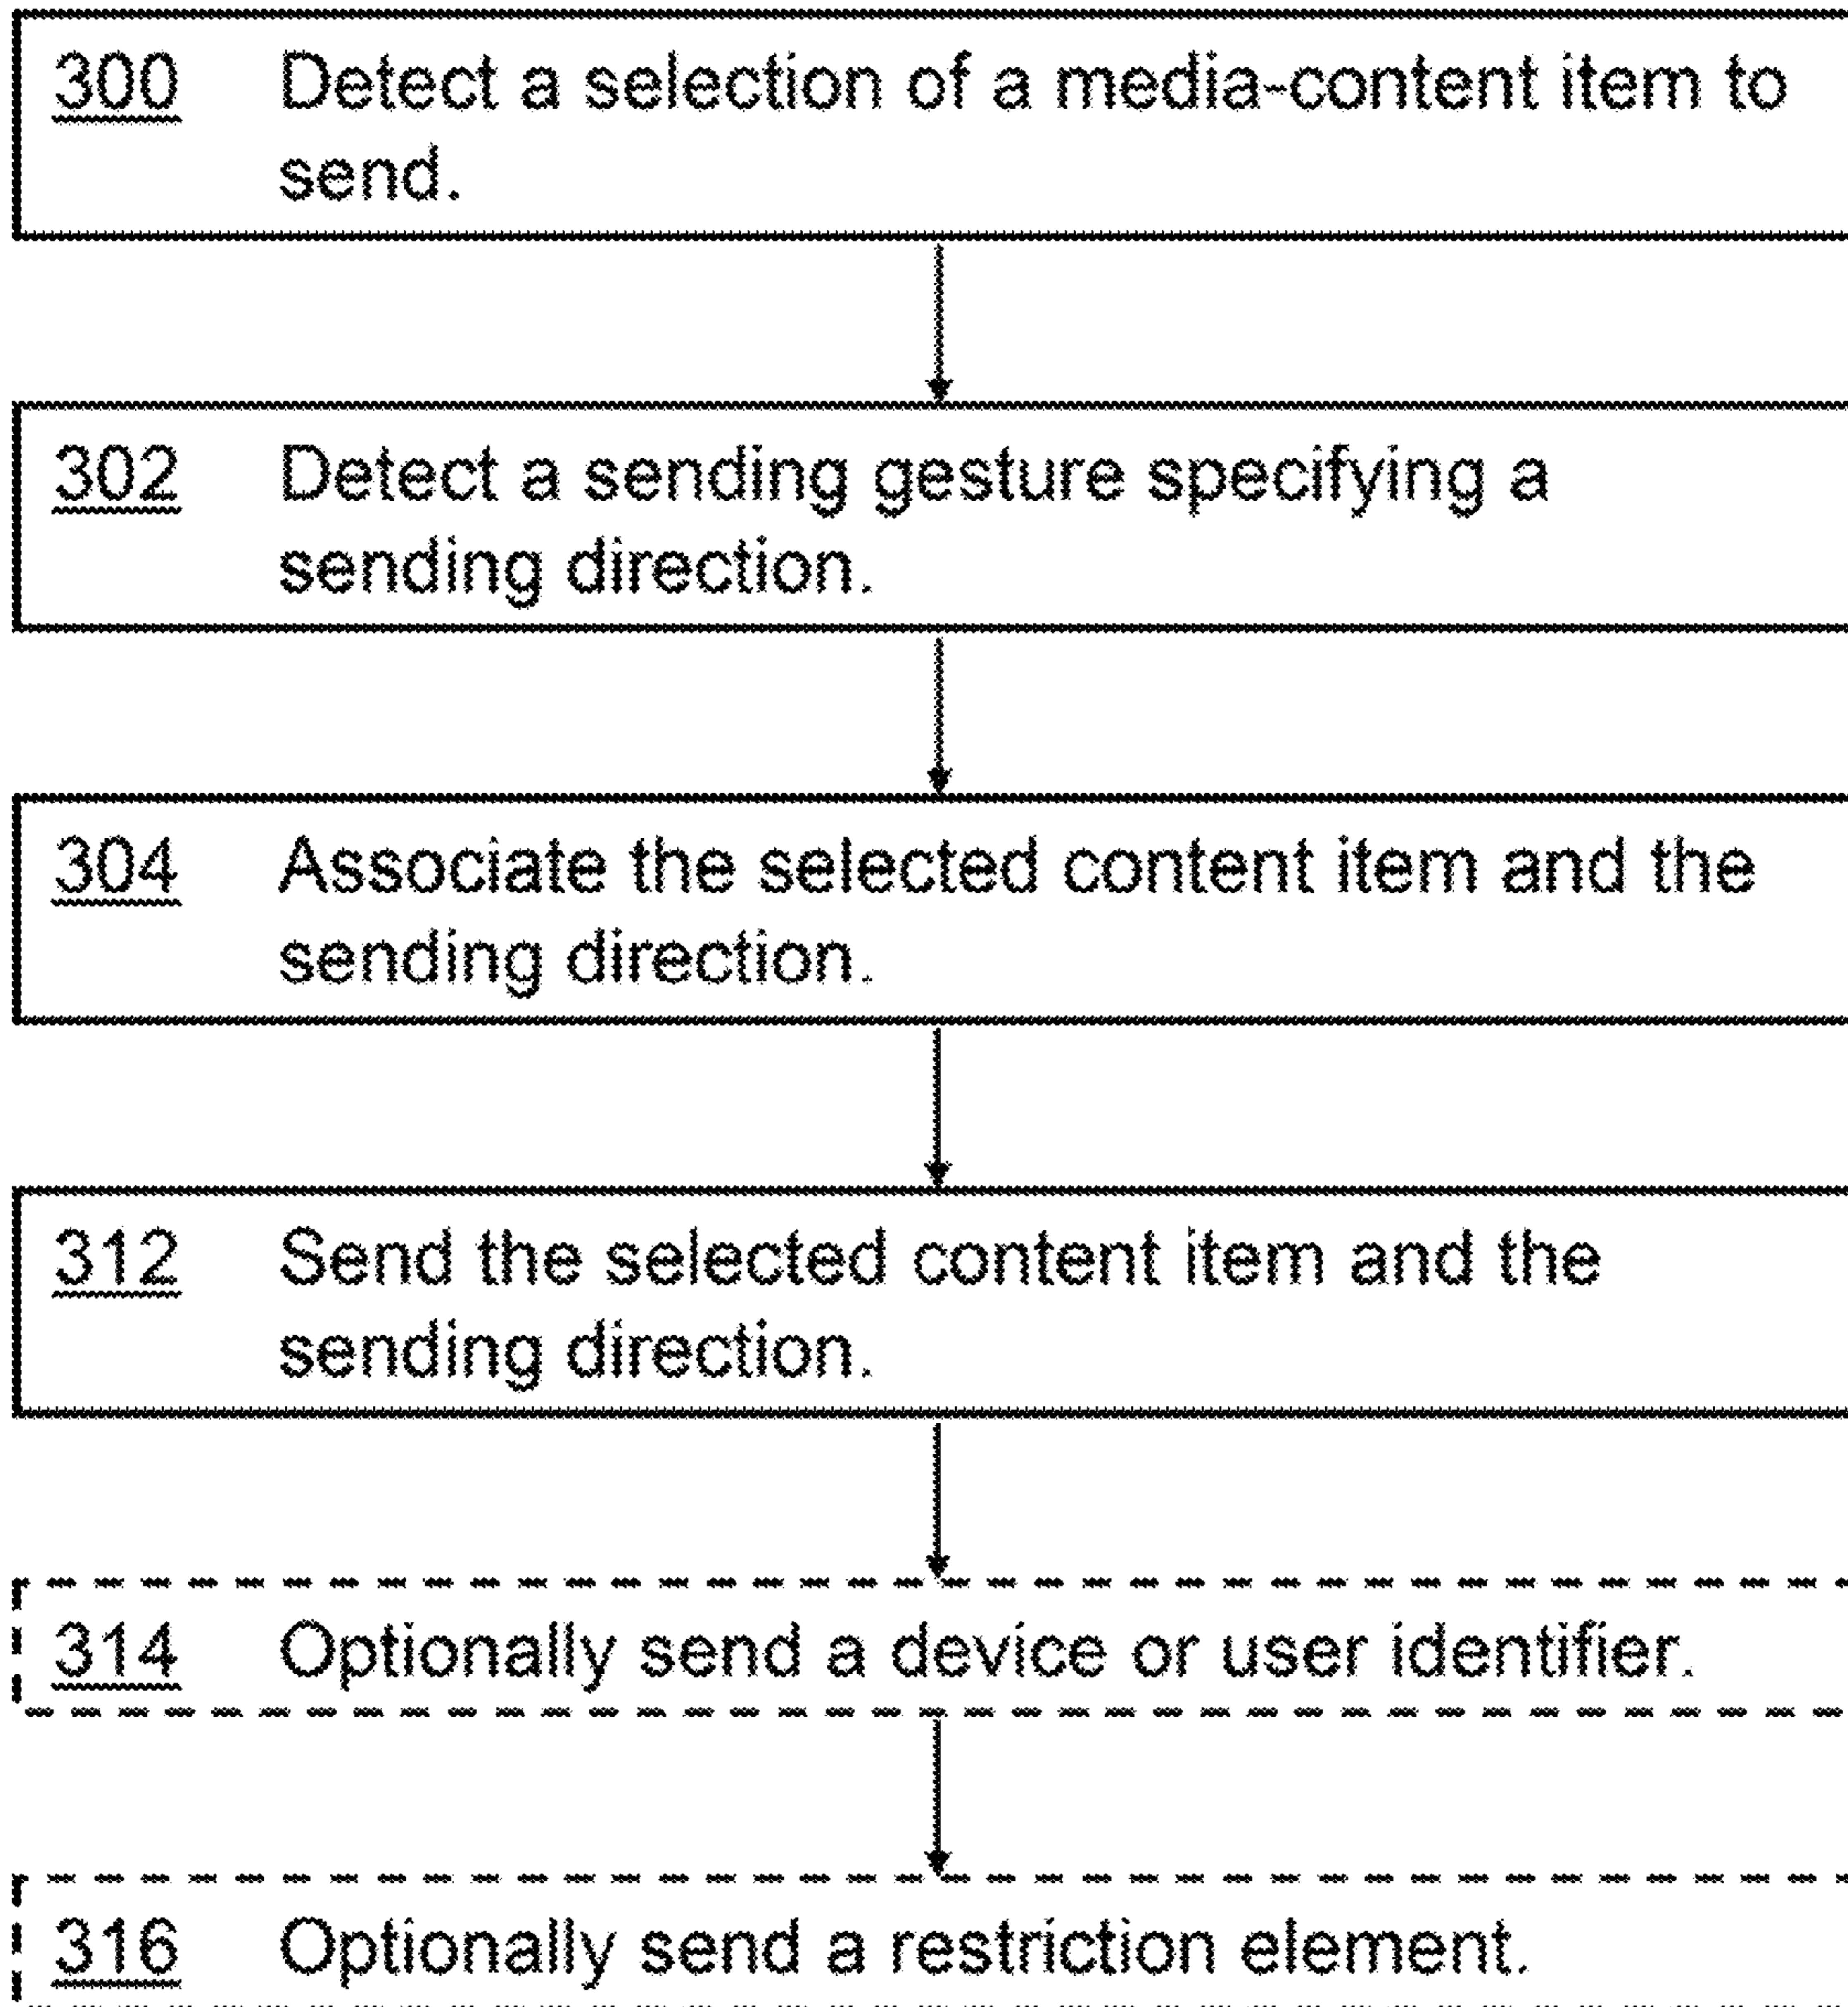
300 Detect a selection of a media-content item to send.

302 Detect a sending gesture specifying a sending direction.

304 Associate the selected content item and the sending direction.

312 Send the selected content item and the sending direction.

314 Optionally send a device or user identifier.

316 Optionally send a restriction element.